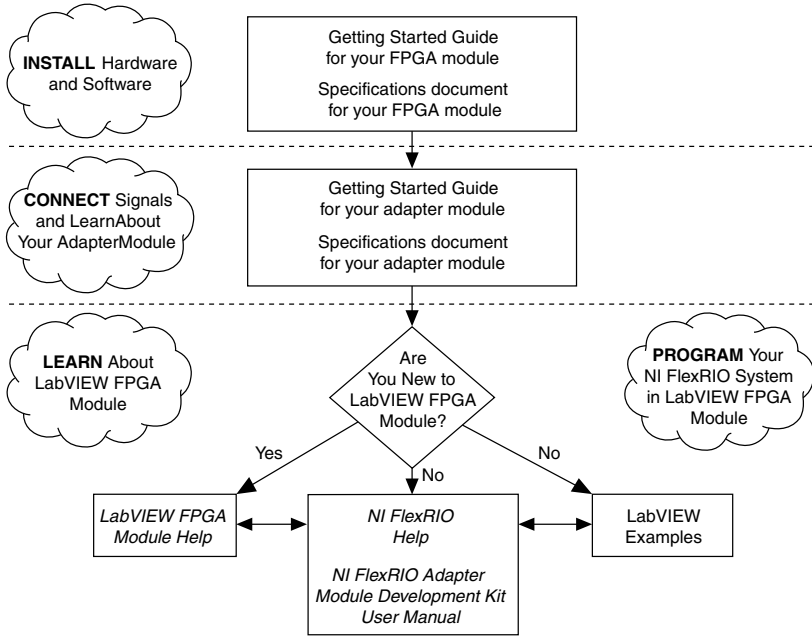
INSTALL Hardware and Software

Getting Started Guide for your FPGA module

Specifications document for your FPGA module

CONNECT Signals and LearnAbout Your AdapterModule

Getting Started Guide for your adapter module

Specifications document for your adapter module

LEARN About LabVIEW FPGA Module

Are You New to LabVIEW FPGA Module?

PROGRAM Your NI FlexRIO System in LabVIEW FPGA Module

Yes

No

No

LabVIEW FPGA Module Help

NI FlexRIO Help

NI FlexRIO Adapter Module Development Kit User Manual

LabVIEW Examples